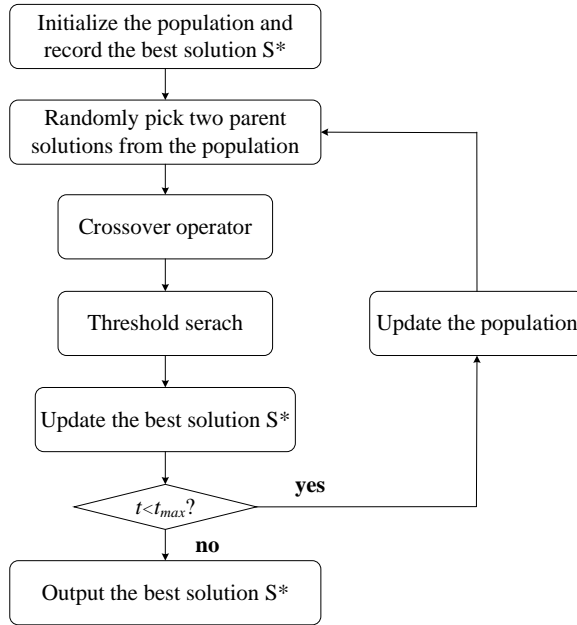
Initialize the population and record the best solution S*

Randomly pick two parent solutions from the population

Crossover operator

Threshold serach

Update the population

Update the best solution S*

$t<t_{max}$?

yes

no

Output the best solution S*